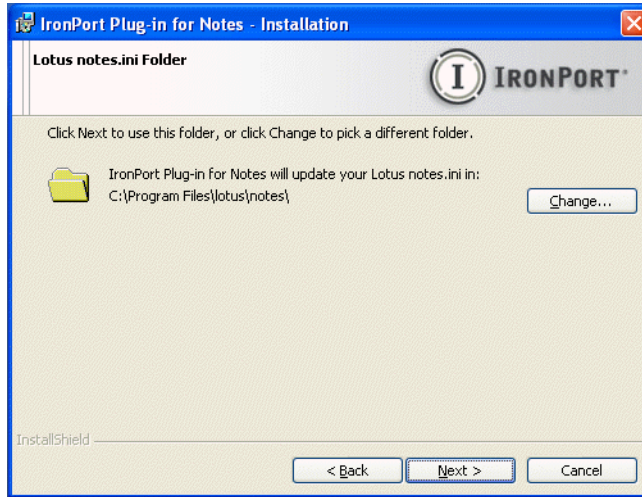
IronPort Plug-in for Notes - Installation

Lotus notes.ini Folder

I IRONPORT

Click Next to use this folder, or click Change to pick a different folder.

IronPort Plug-in for Notes will update your Lotus notes.ini in:
C:\Program Files\lotus\notes\

Change...

InstallShield

< Back

Next >

Cancel